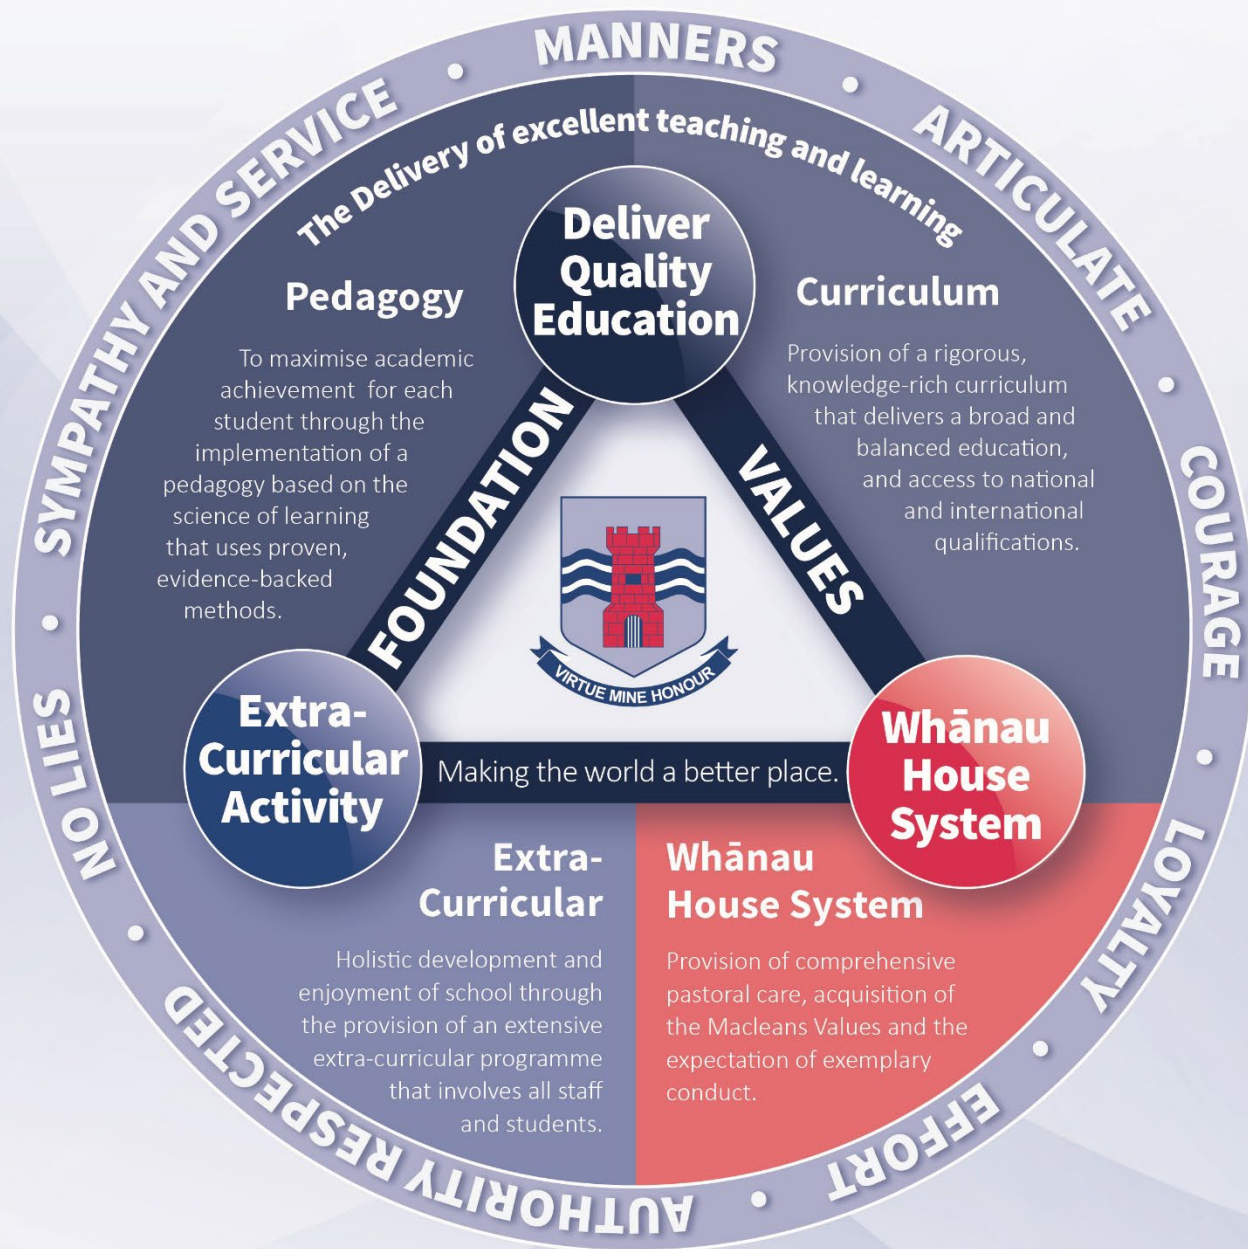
MANNERS • ARTICULATE • COURAGE • LOYALTY • EFFORT • AUTHORITY RESPECTED • NO LIES • SYMPATHY AND SERVICE •

The Delivery of excellent teaching and learning

Deliver Quality Education

Pedagogy

To maximise academic achievement for each student through the implementation of a pedagogy based on the science of learning that uses proven, evidence-backed methods.

Curriculum

Provision of a rigorous, knowledge-rich curriculum that delivers a broad and balanced education, and access to national and international qualifications.

FOUNDATION

VALUES

VIRTUE MINE HONOUR

Extra-Curricular Activity

Making the world a better place.

Whānau House System

Extra-Curricular

Holistic development and enjoyment of school through the provision of an extensive extra-curricular programme that involves all staff and students.

Whānau House System

Provision of comprehensive pastoral care, acquisition of the Macleans Values and the expectation of exemplary conduct.